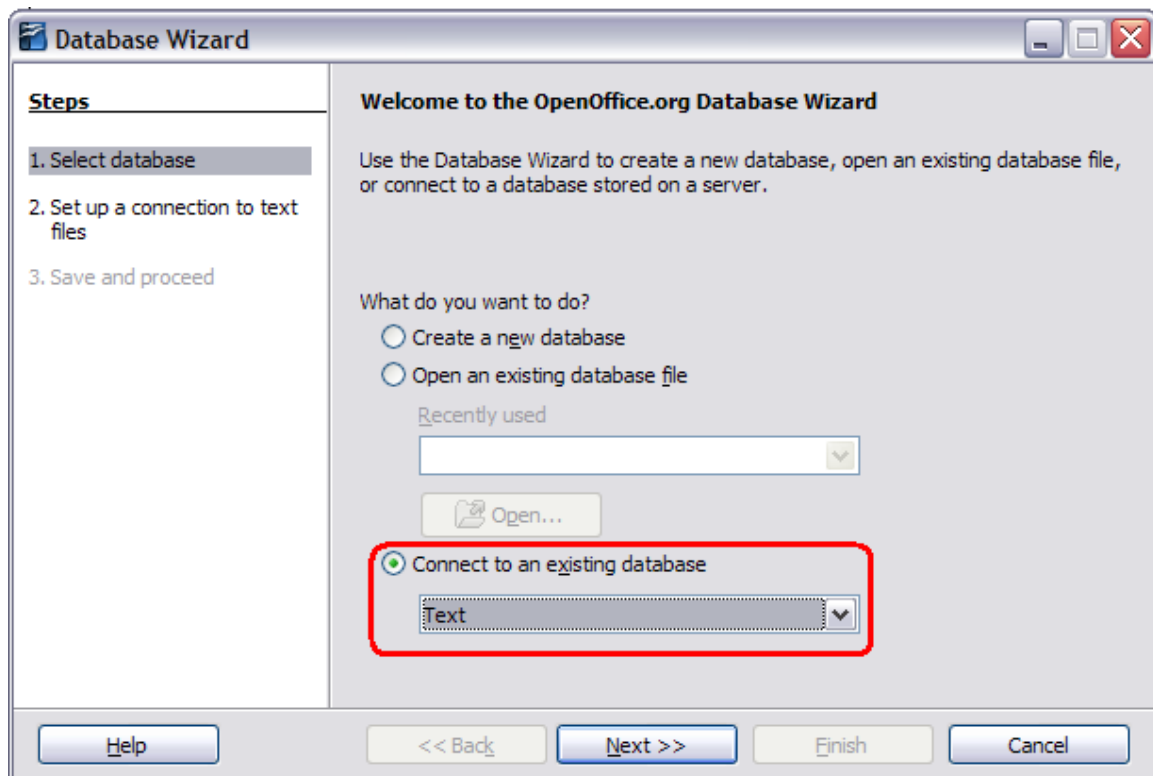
Database Wizard

Steps

1. Select database

2. Set up a connection to text files

3. Save and proceed

Welcome to the OpenOffice.org Database Wizard

Use the Database Wizard to create a new database, open an existing database file, or connect to a database stored on a server.

What do you want to do?

Create a new database

Open an existing database file

Recently used

Open...

Connect to an existing database

Text

Help

<< Back

Next >>

Finish

Cancel